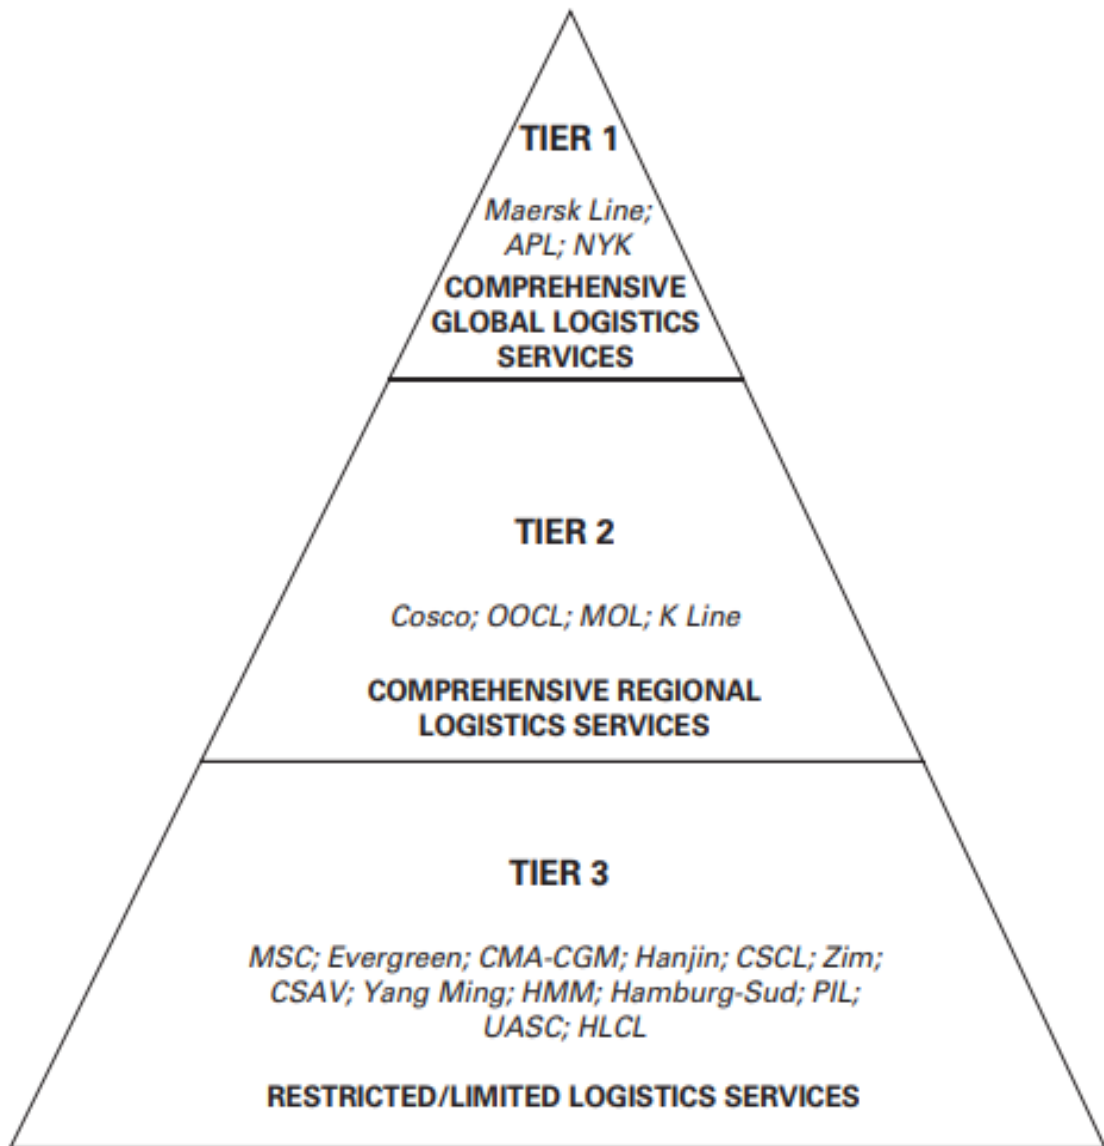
TIER 1

Maersk Line; APL; NYK

COMPREHENSIVE GLOBAL LOGISTICS SERVICES

TIER 2

Cosco; OOCL; MOL; K Line

COMPREHENSIVE REGIONAL LOGISTICS SERVICES

TIER 3

MSC; Evergreen; CMA-CGM; Hanjin; CSCL; Zim; CSAV; Yang Ming; HMM; Hamburg-Sud; PIL; UASC; HLCL

RESTRICTED/LIMITED LOGISTICS SERVICES